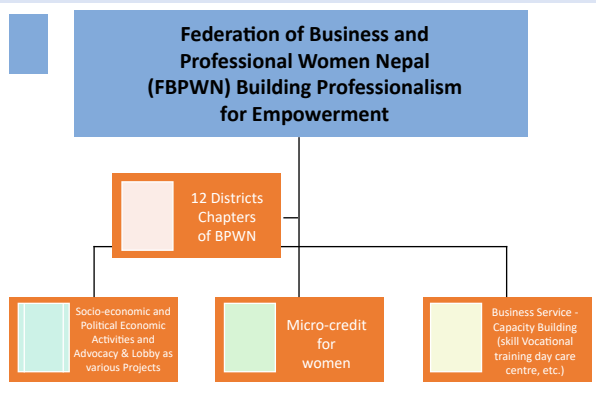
Federation of Business and Professional Women Nepal (FBPWN) Building Professionalism for Empowerment

12 Districts Chapters of BPWN

Socio-economic and Political Economic Activities and Advocacy & Lobby as various Projects

Micro-credit for women

Business Service - Capacity Building (skill Vocational training day care centre, etc.)